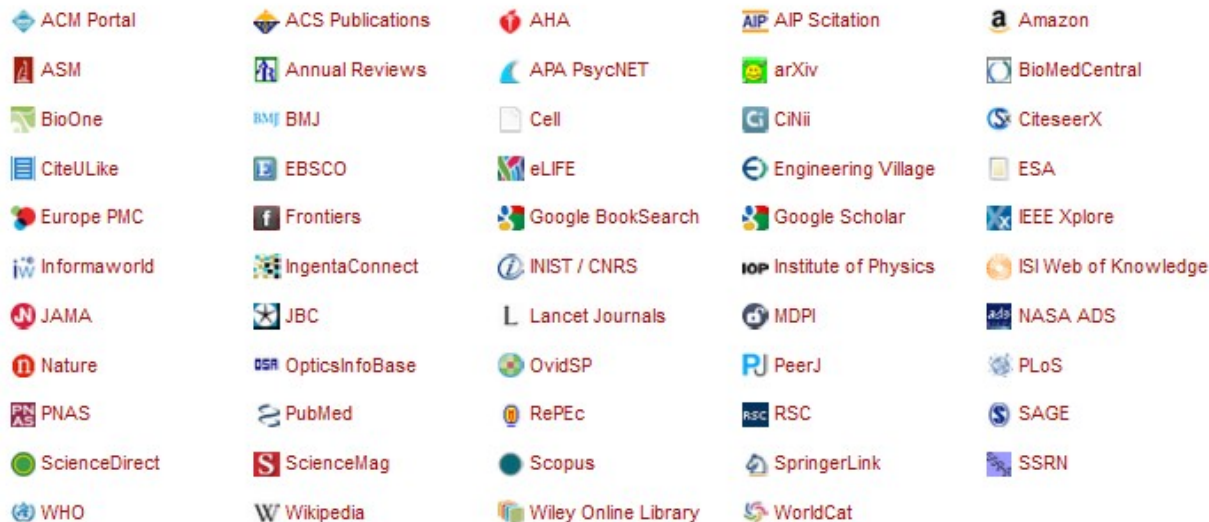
| | | | | |
|---|---|---|---|---|
| ACM Portal | ACS Publications | AHA | AIP AIP Scitation | a Amazon |
| ASM | Annual Reviews | APA PsycNET | arXiv | BioMedCentral |
| BioOne | BMJ BMJ | Cell | CiNii | CiteseerX |
| CiteULike | E EBSCO | eLIFE | Engineering Village | ESA |
| Europe PMC | f Frontiers | Google BookSearch | Google Scholar | IEEE Xplore |
| Informaworld | IngentaConnect | INIST / CNRS | IOP Institute of Physics | ISI Web of Knowledge |
| JAMA | JBC | L Lancet Journals | MDPI | ads NASA ADS |
| Nature | OSA OpticsInfoBase | OvidSP | PJ PeerJ | PLoS |
| PN AS PNAS | PubMed | RePEc | RSC RSC | S SAGE |
| ScienceDirect | S ScienceMag | Scopus | SpringerLink | SSRN |
| WHO | W Wikipedia | Wiley Online Library | WorldCat | |